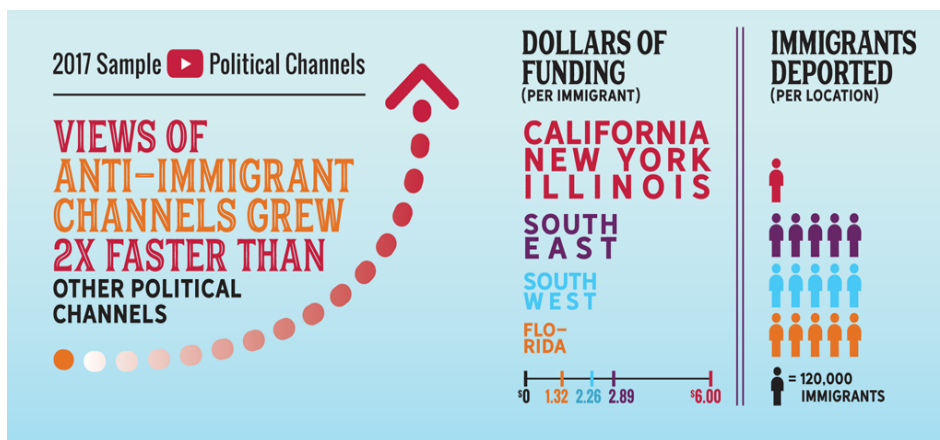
2017 Sample Political Channels

VIEWS OF ANTI-IMMIGRANT CHANNELS GREW 2X FASTER THAN OTHER POLITICAL CHANNELS

DOLLARS OF FUNDING (PER IMMIGRANT)

CALIFORNIA
NEW YORK
ILLINOIS

SOUTH EAST

SOUTH WEST

FLO-RIDA

$0 1.32 2.26 2.89 $6.00

IMMIGRANTS DEPORTED (PER LOCATION)

= 120,000 IMMIGRANTS